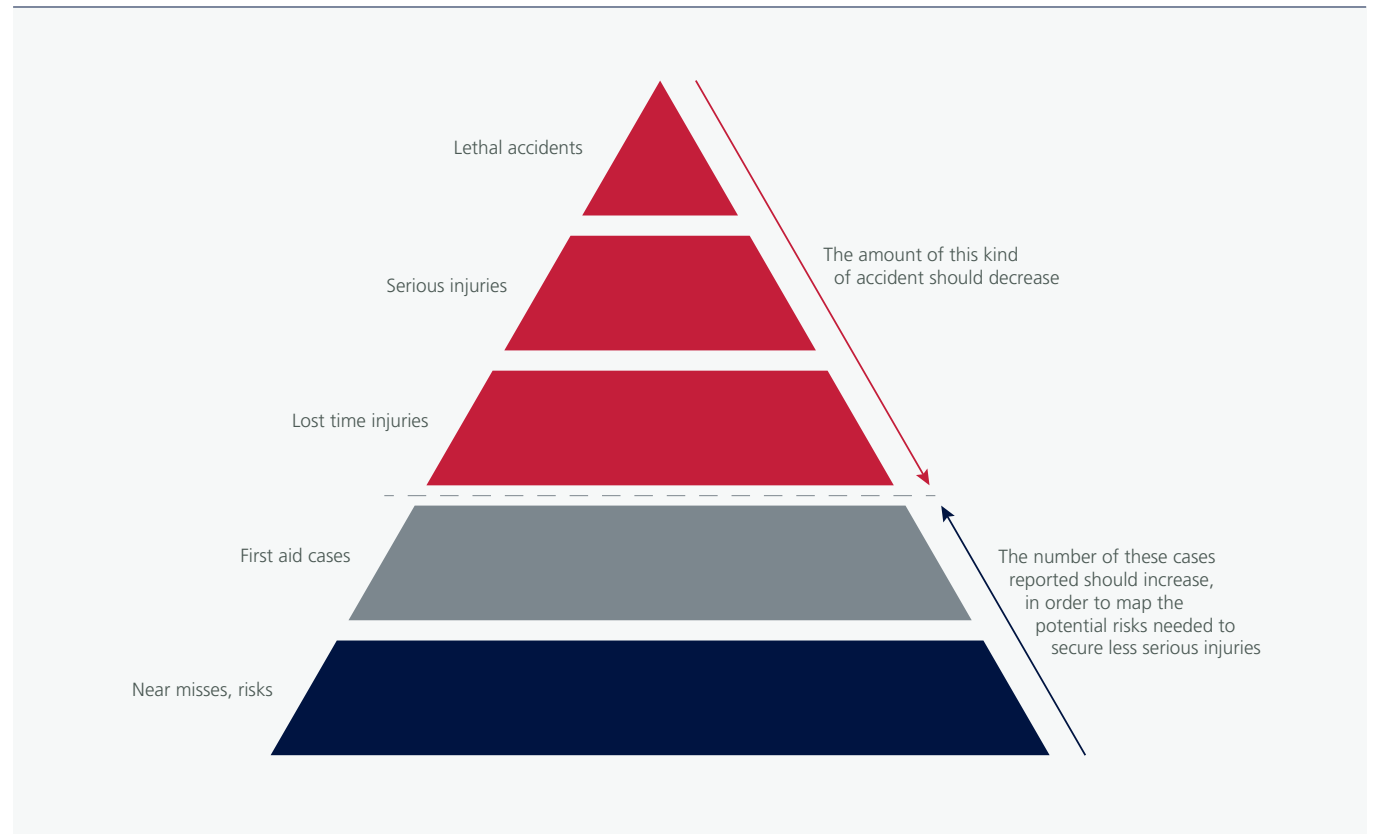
Lethal accidents

Serious injuries

Lost time injuries

First aid cases

Near misses, risks

The amount of this kind of accident should decrease

The number of these cases reported should increase, in order to map the potential risks needed to secure less serious injuries